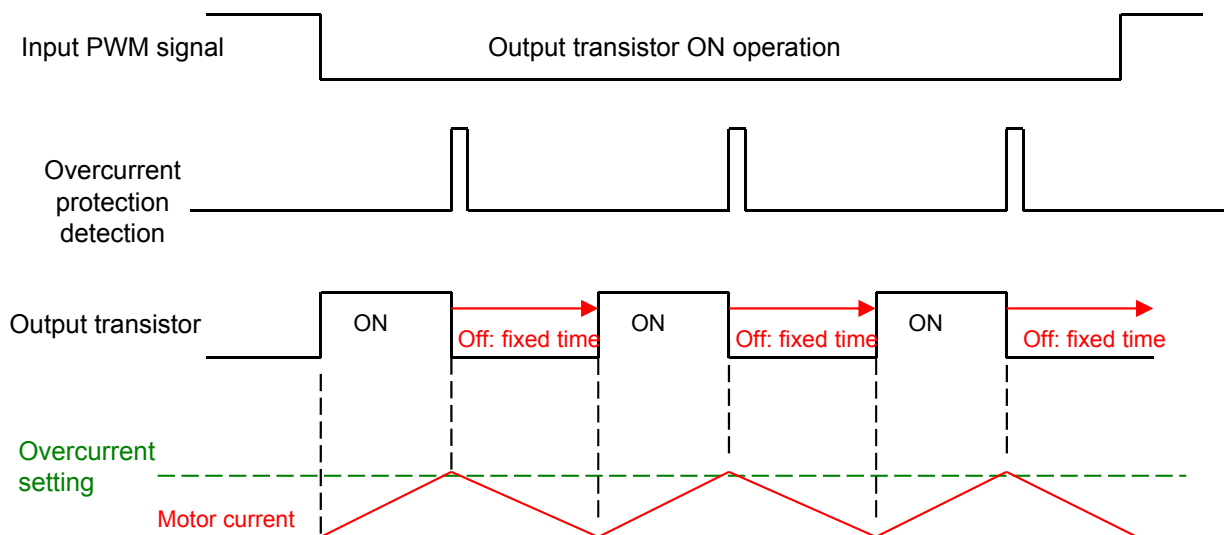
Input PWM signal

Output transistor ON operation

Overcurrent protection detection

Output transistor

ON

Off: fixed time

ON

Off: fixed time

ON

Off: fixed time

Overcurrent setting

Motor current